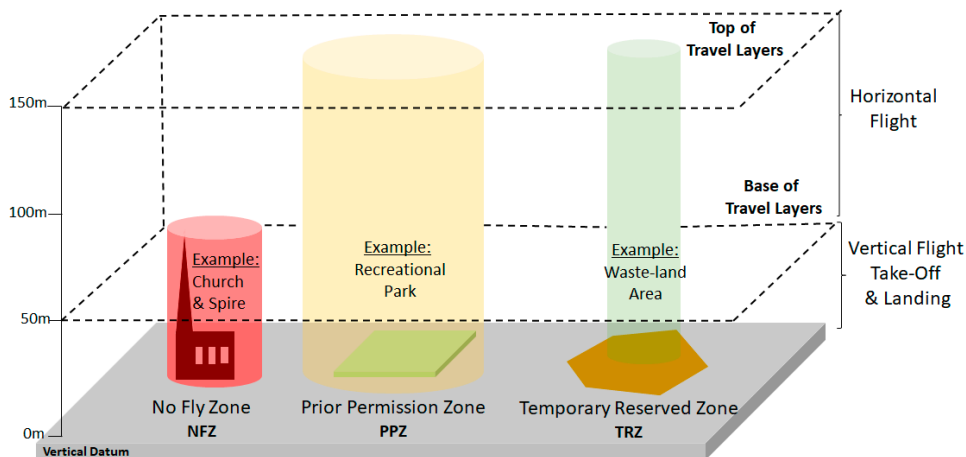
150m

100m

50m

0m

Vertical Datum

Top of Travel Layers

Horizontal Flight

Base of Travel Layers

Vertical Flight Take-Off & Landing

Example: Church & Spire

Example: Recreational Park

Example: Waste-land Area

No Fly Zone
NFZ

Prior Permission Zone
PPZ

Temporary Reserved Zone
TRZ